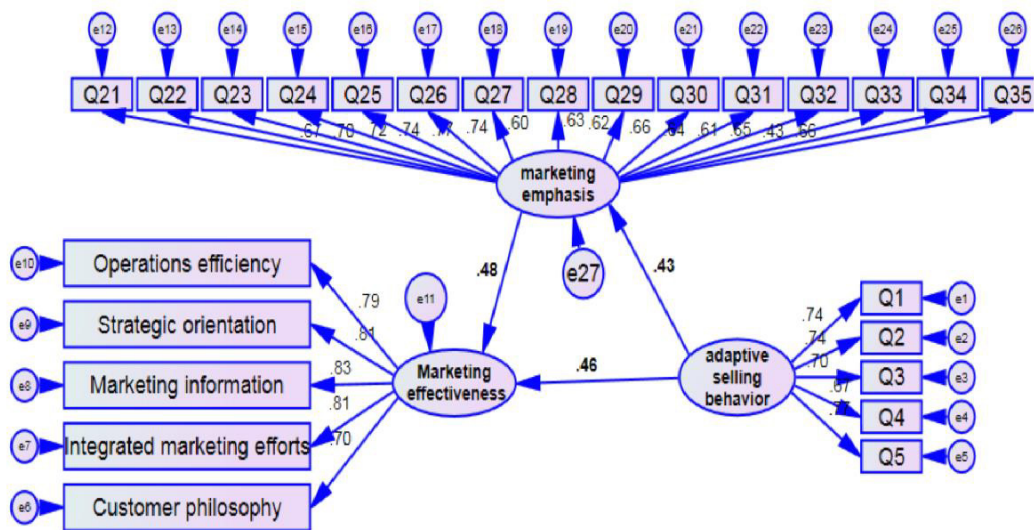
e12 e13 e14 e15 e16 e17 e18 e19 e20 e21 e22 e23 e24 e25 e26

Q21 Q22 Q23 Q24 Q25 Q26 Q27 Q28 Q29 Q30 Q31 Q32 Q33 Q34 Q35

.67 .70 .72 .74 .77 .74 .60 .63 .62 .66 .64 .61 .65 .43 .66

marketing emphasis

e27

.48

.43

e10 Operations efficiency

e9 Strategic orientation

e8 Marketing information

e7 Integrated marketing efforts

e6 Customer philosophy

.79
.81
.83
.81
.70

e11

Marketing effectiveness

.46

adaptive selling behavior

.74
.74
.70
.67
.77

Q1 e1
Q2 e2
Q3 e3
Q4 e4
Q5 e5